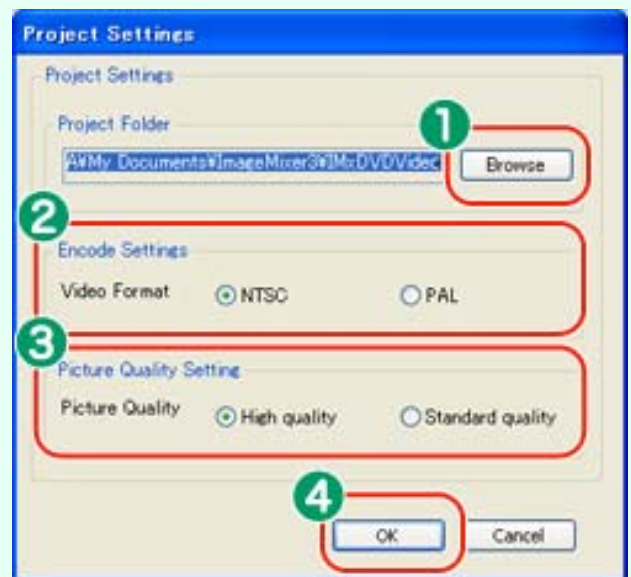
Project Settings

Project Settings

Project Folder

A¥My Documents¥ImageMixer3¥IMcDVDVideo

1

Browse

2

Encode Settings

Video Format NTSC PAL

3

Picture Quality Setting

Picture Quality High quality Standard quality

4

OK

Cancel